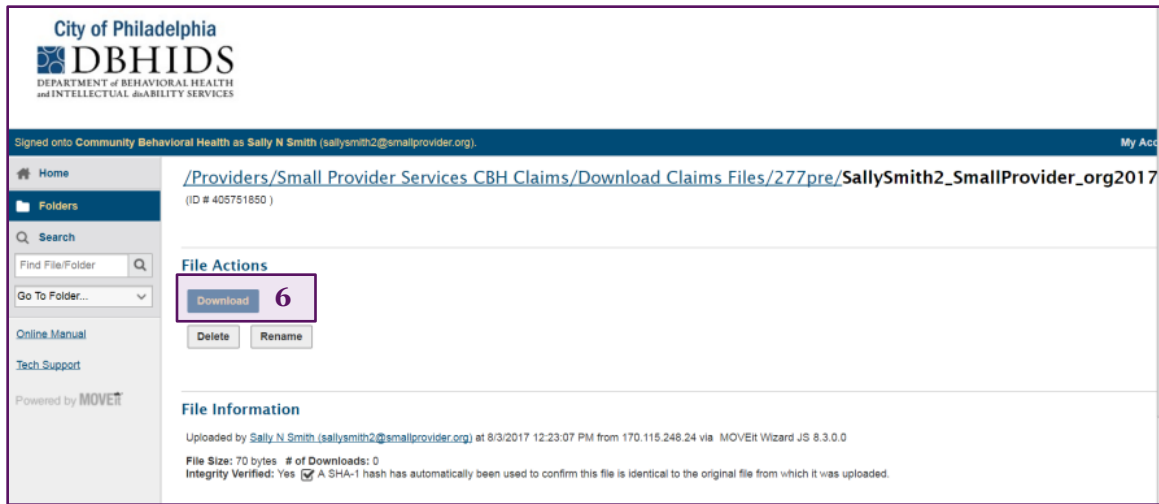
City of Philadelphia
DBHIDS
DEPARTMENT of BEHAVIORAL HEALTH and INTELLECTUAL disABILITY SERVICES

Signed onto Community Behavioral Health as Sally N Smith (sallysmith2@smallprovider.org).

My Acc

Home

Folders

Search

Find File/Folder

Go To Folder...

Online Manual

Tech Support

Powered by MOVEit

/Providers/Small Provider Services CBH Claims/Download Claims Files/277pre/SallySmith2_SmallProvider_org2017

(ID # 405751850 )

File Actions

Download 6

Delete Rename

File Information

Uploaded by Sally N Smith (sallysmith2@smallprovider.org) at 8/3/2017 12:23:07 PM from 170.115.248.24 via MOVEit Wizard JS 8.3.0.0

File Size: 70 bytes # of Downloads: 0
Integrity Verified: Yes A SHA-1 hash has automatically been used to confirm this file is identical to the original file from which it was uploaded.